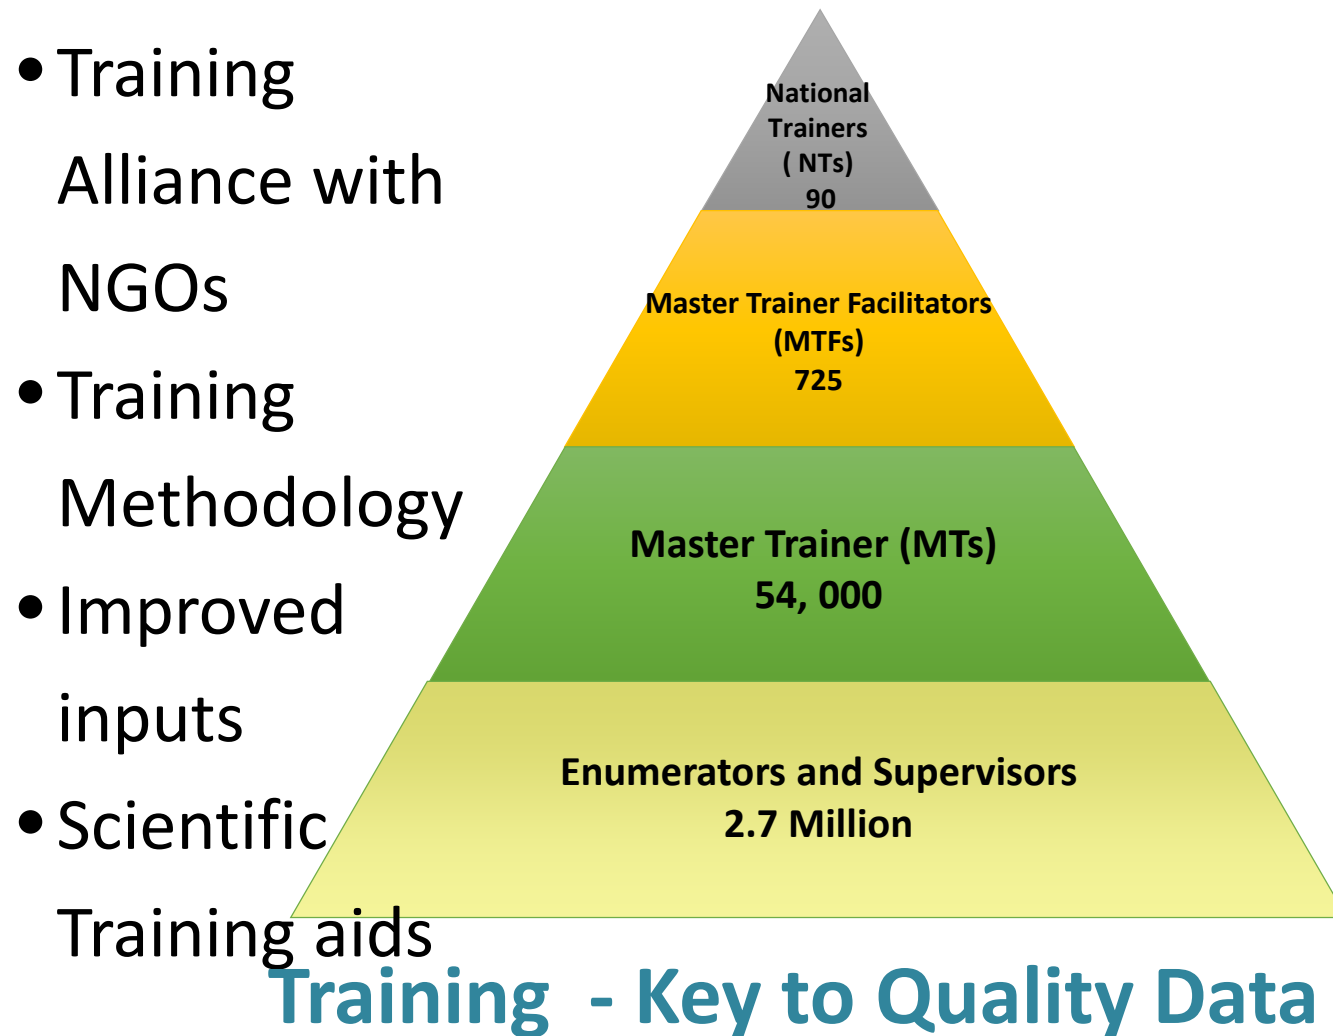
- Training Alliance with NGOs
- Training Methodology
- Improved inputs
- Scientific Training aids

National Trainers ( NTs) 90

Master Trainer Facilitators (MTFs) 725

Master Trainer (MTs) 54, 000

Enumerators and Supervisors 2.7 Million

Training - Key to Quality Data